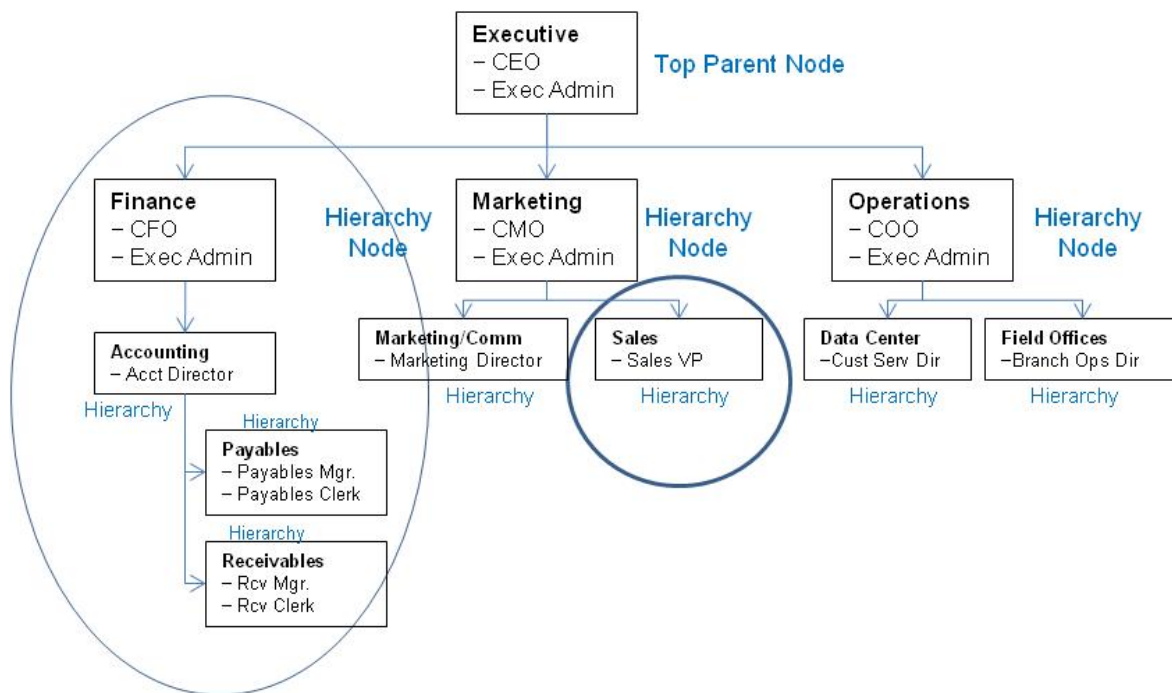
Executive
– CEO
– Exec Admin

Top Parent Node

Finance
– CFO
– Exec Admin

Hierarchy Node

Marketing
– CMO
– Exec Admin

Hierarchy Node

Operations
– COO
– Exec Admin

Hierarchy Node

Accounting
– Acct Director

Hierarchy

Hierarchy

Payables
– Payables Mgr.
– Payables Clerk

Hierarchy

Receivables
– Rcv Mgr.
– Rcv Clerk

Marketing/Comm
– Marketing Director

Hierarchy

Sales
– Sales VP

Hierarchy

Data Center
–Cust Serv Dir

Hierarchy

Field Offices
–Branch Ops Dir

Hierarchy